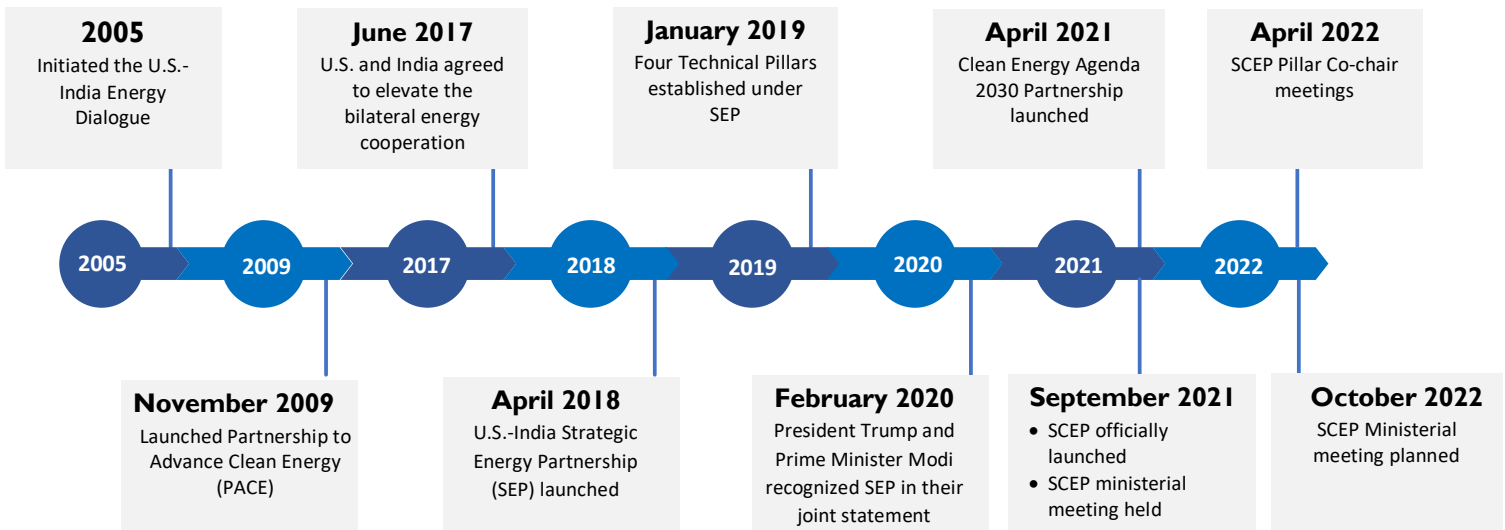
2005
Initiated the U.S.-India Energy Dialogue

June 2017
U.S. and India agreed to elevate the bilateral energy cooperation

January 2019
Four Technical Pillars established under SEP

April 2021
Clean Energy Agenda 2030 Partnership launched

April 2022
SCEP Pillar Co-chair meetings

2005 2009 2017 2018 2019 2020 2021 2022

November 2009
Launched Partnership to Advance Clean Energy (PACE)

April 2018
U.S.-India Strategic Energy Partnership (SEP) launched

February 2020
President Trump and Prime Minister Modi recognized SEP in their joint statement

September 2021
- SCEP officially launched
- SCEP ministerial meeting held

October 2022
SCEP Ministerial meeting planned